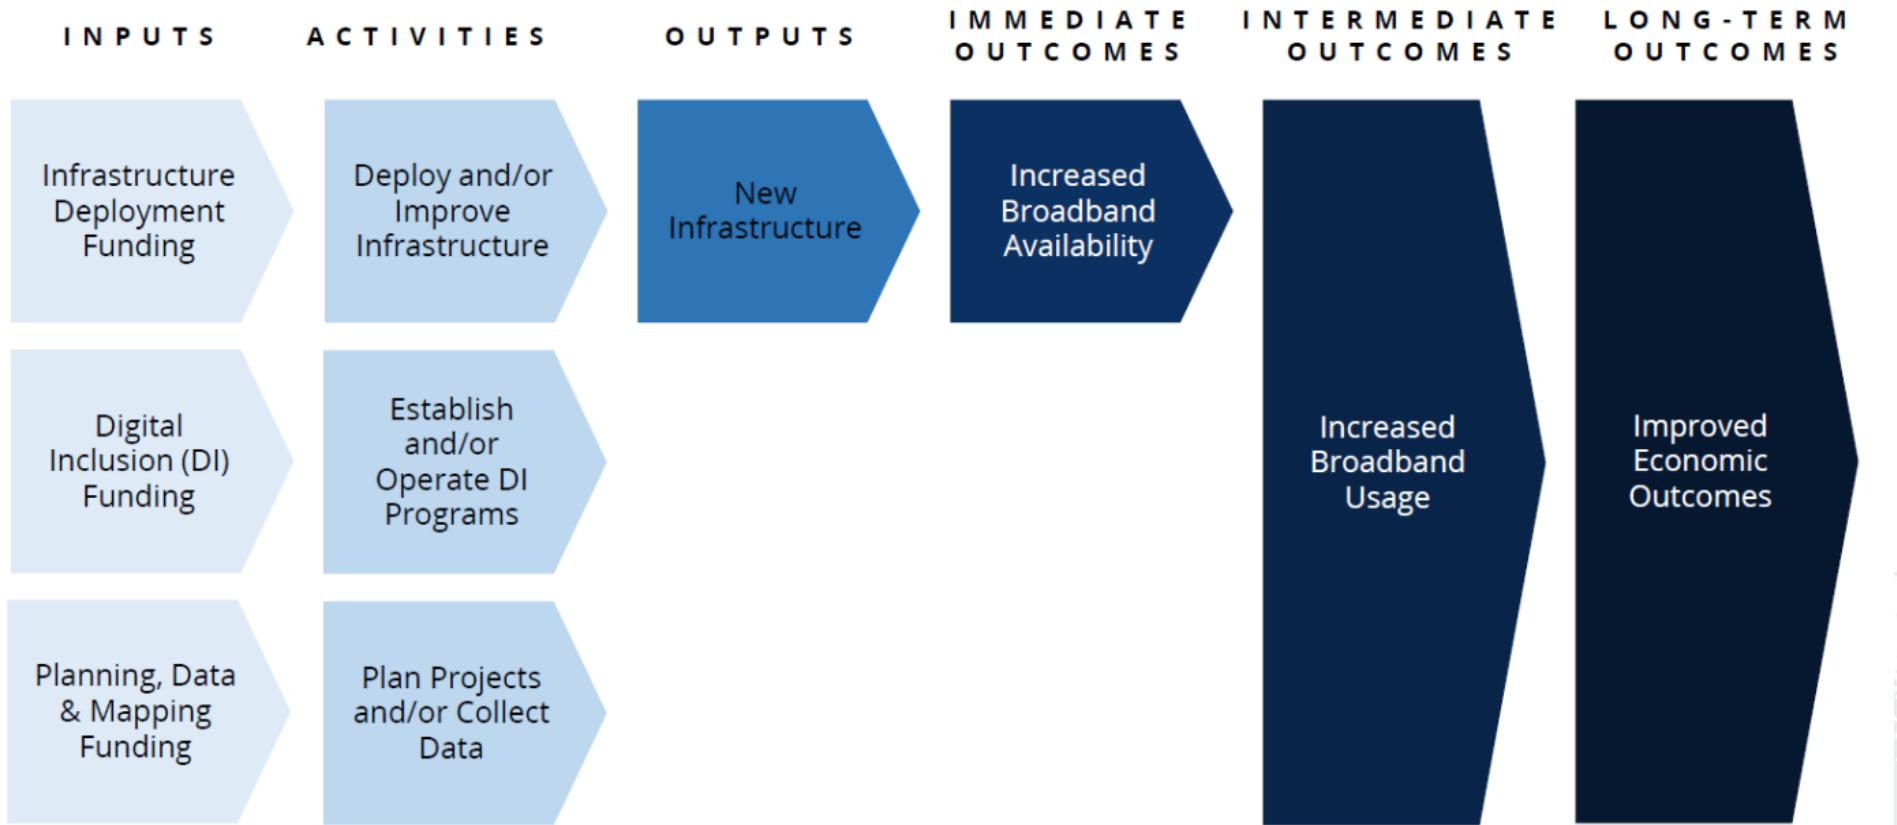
INPUTS

ACTIVITIES

OUTPUTS

IMMEDIATE OUTCOMES

INTERMEDIATE OUTCOMES

LONG-TERM OUTCOMES

Infrastructure Deployment Funding

Deploy and/or Improve Infrastructure

New Infrastructure

Increased Broadband Availability

Digital Inclusion (DI) Funding

Establish and/or Operate DI Programs

Planning, Data & Mapping Funding

Plan Projects and/or Collect Data

Increased Broadband Usage

Improved Economic Outcomes